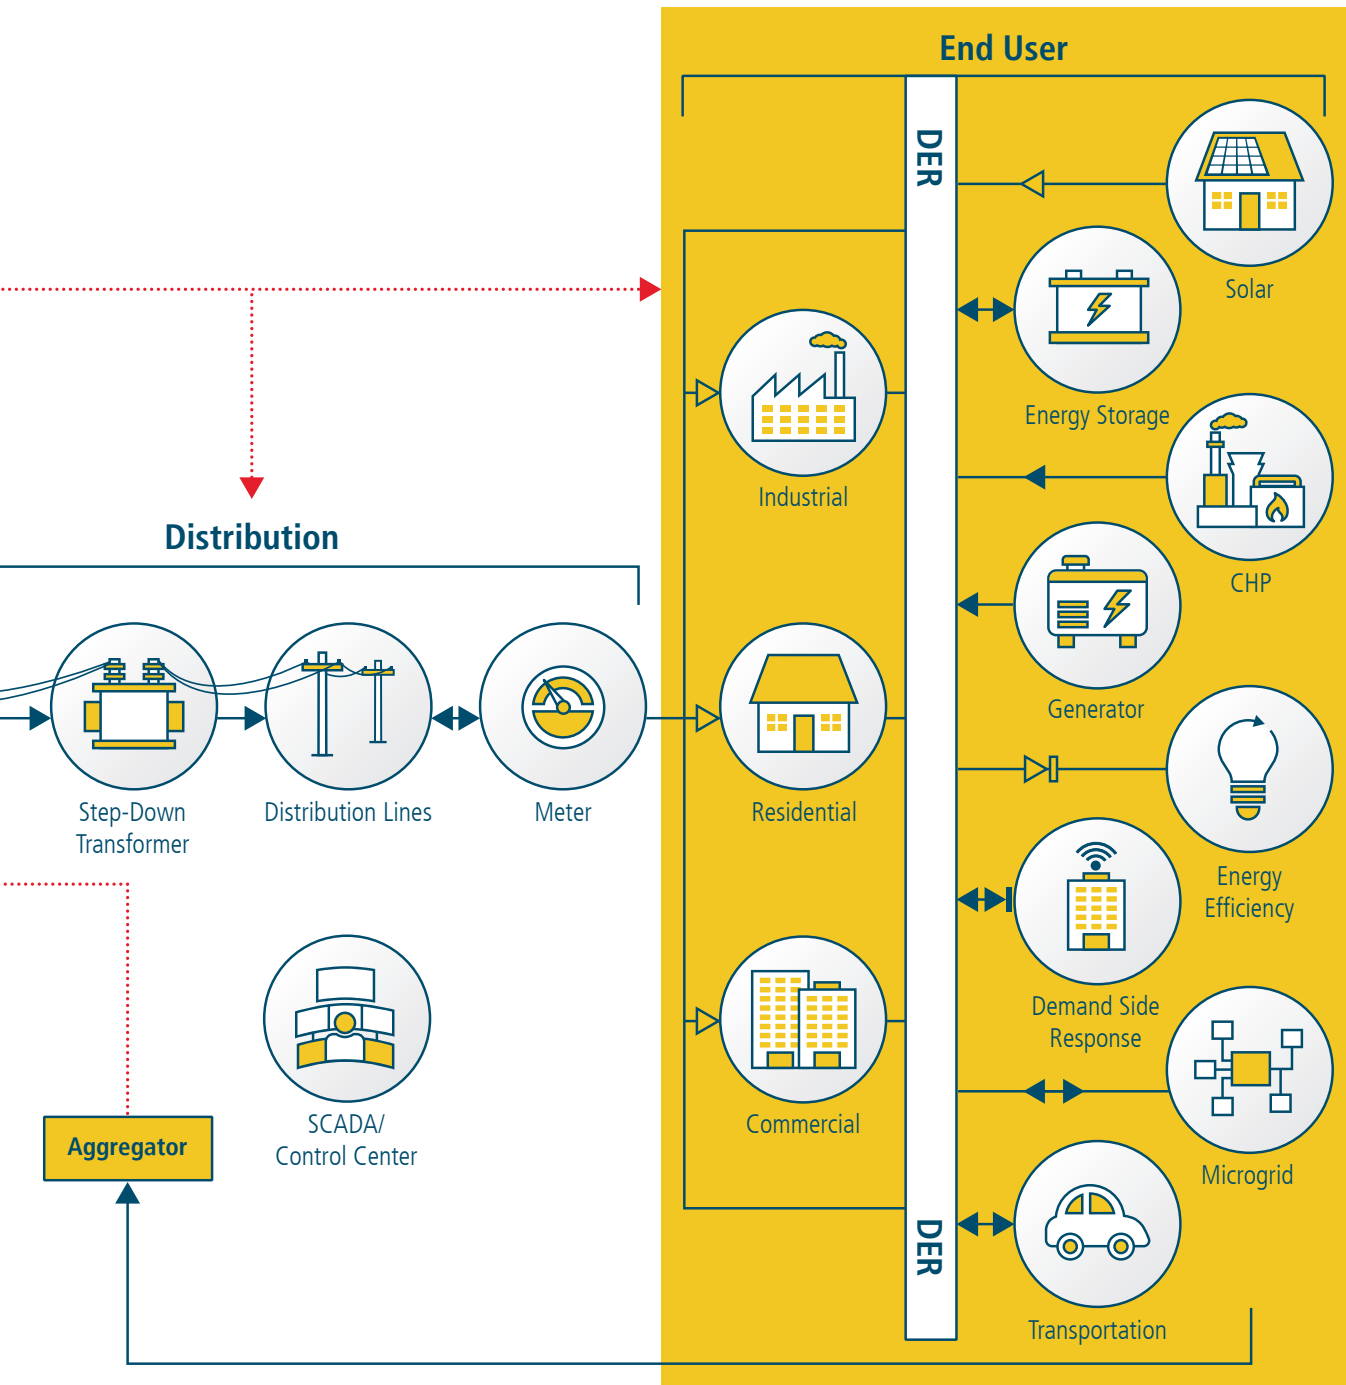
End User

DER

Solar

Energy Storage

Industrial

CHP

Distribution

Generator

Step-Down Transformer

Distribution Lines

Meter

Residential

Energy Efficiency

Demand Side Response

SCADA/ Control Center

Commercial

Microgrid

Aggregator

DER

Transportation